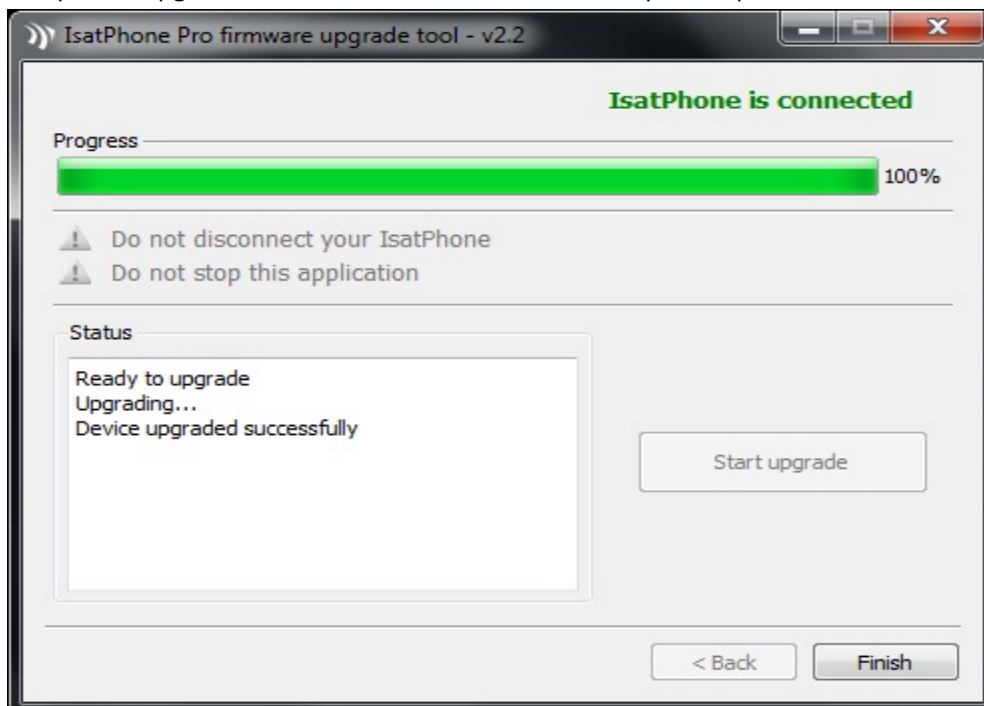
IsatPhone Pro firmware upgrade tool - v2.2

IsatPhone is connected

Progress

100%

Do not disconnect your IsatPhone

Do not stop this application

Status

Ready to upgrade
Upgrading...
Device upgraded successfully

Start upgrade

< Back

Finish